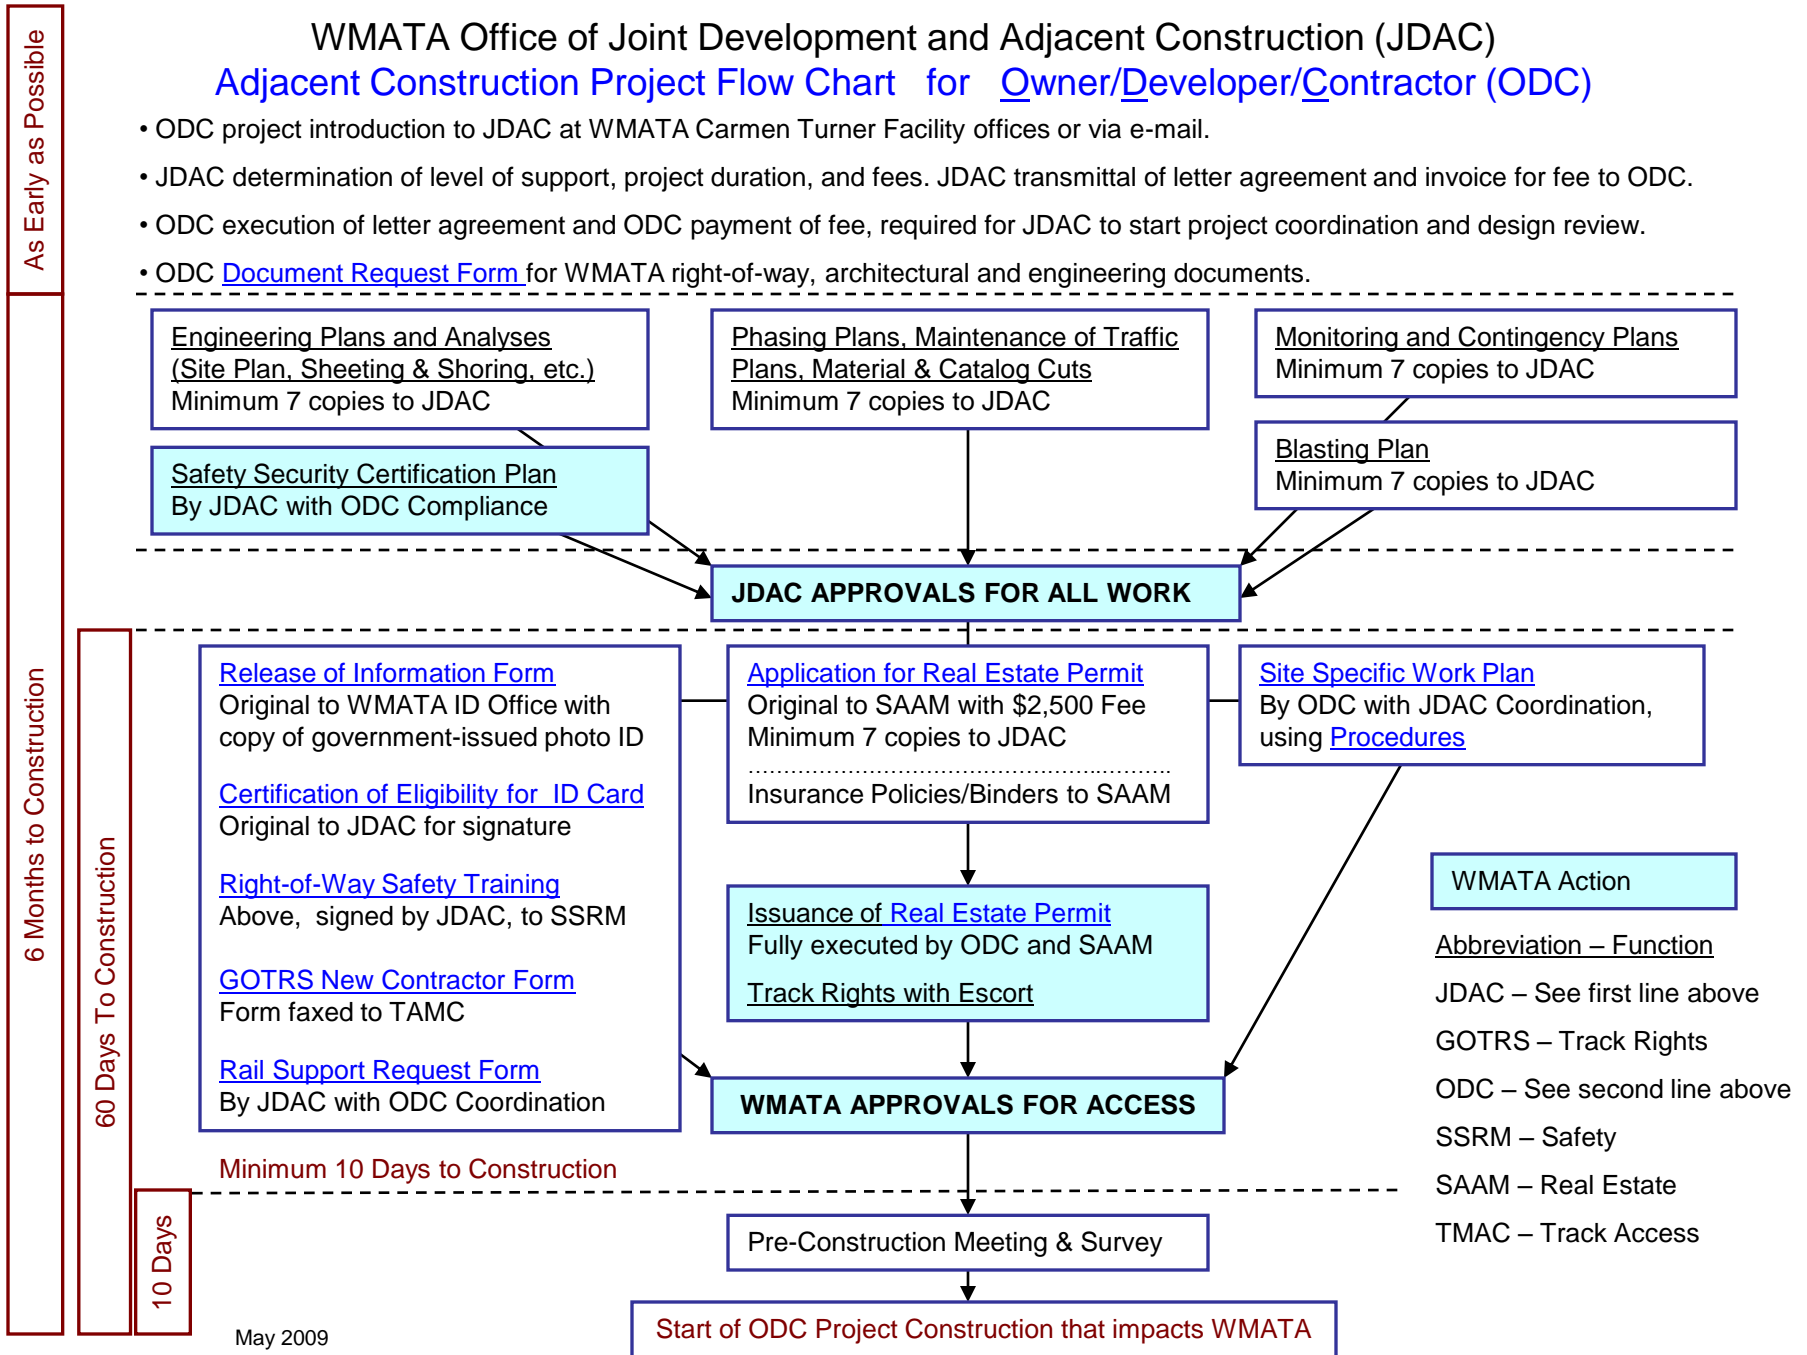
As Early as Possible

6 Months to Construction

60 Days To Construction

10 Days

WMATA Office of Joint Development and Adjacent Construction (JDAC)

Adjacent Construction Project Flow Chart for Owner/Developer/Contractor (ODC)

• ODC project introduction to JDAC at WMATA Carmen Turner Facility offices or via e-mail.

• JDAC determination of level of support, project duration, and fees. JDAC transmittal of letter agreement and invoice for fee to ODC.

• ODC execution of letter agreement and ODC payment of fee, required for JDAC to start project coordination and design review.

• ODC Document Request Form for WMATA right-of-way, architectural and engineering documents.

Engineering Plans and Analyses (Site Plan, Sheeting & Shoring, etc.)
Minimum 7 copies to JDAC

Phasing Plans, Maintenance of Traffic Plans, Material & Catalog Cuts
Minimum 7 copies to JDAC

Monitoring and Contingency Plans
Minimum 7 copies to JDAC

Safety Security Certification Plan
By JDAC with ODC Compliance

Blasting Plan
Minimum 7 copies to JDAC

JDAC APPROVALS FOR ALL WORK

Release of Information Form
Original to WMATA ID Office with copy of government-issued photo ID

Certification of Eligibility for ID Card
Original to JDAC for signature

Right-of-Way Safety Training
Above, signed by JDAC, to SSRM

GOTRS New Contractor Form
Form faxed to TAMC

Rail Support Request Form
By JDAC with ODC Coordination

Application for Real Estate Permit
Original to SAAM with $2,500 Fee
Minimum 7 copies to JDAC
Insurance Policies/Binders to SAAM

Site Specific Work Plan
By ODC with JDAC Coordination, using Procedures

Issuance of Real Estate Permit
Fully executed by ODC and SAAM

Track Rights with Escort

WMATA Action

Abbreviation – Function
JDAC – See first line above
GOTRS – Track Rights
ODC – See second line above
SSRM – Safety
SAAM – Real Estate
TMAC – Track Access

WMATA APPROVALS FOR ACCESS

Minimum 10 Days to Construction

Pre-Construction Meeting & Survey

Start of ODC Project Construction that impacts WMATA

May 2009